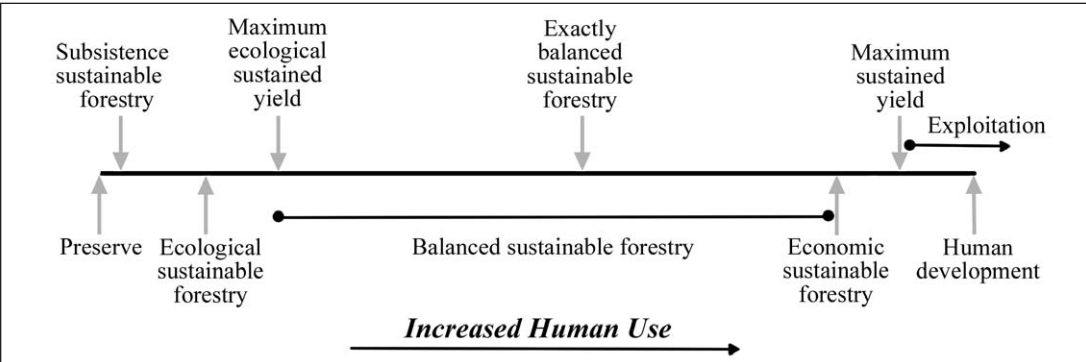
Subsistence sustainable forestry

Maximum ecological sustained yield

Exactly balanced sustainable forestry

Maximum sustained yield

Exploitation

Preserve

Ecological sustainable forestry

Balanced sustainable forestry

Economic sustainable forestry

Human development

Increased Human Use